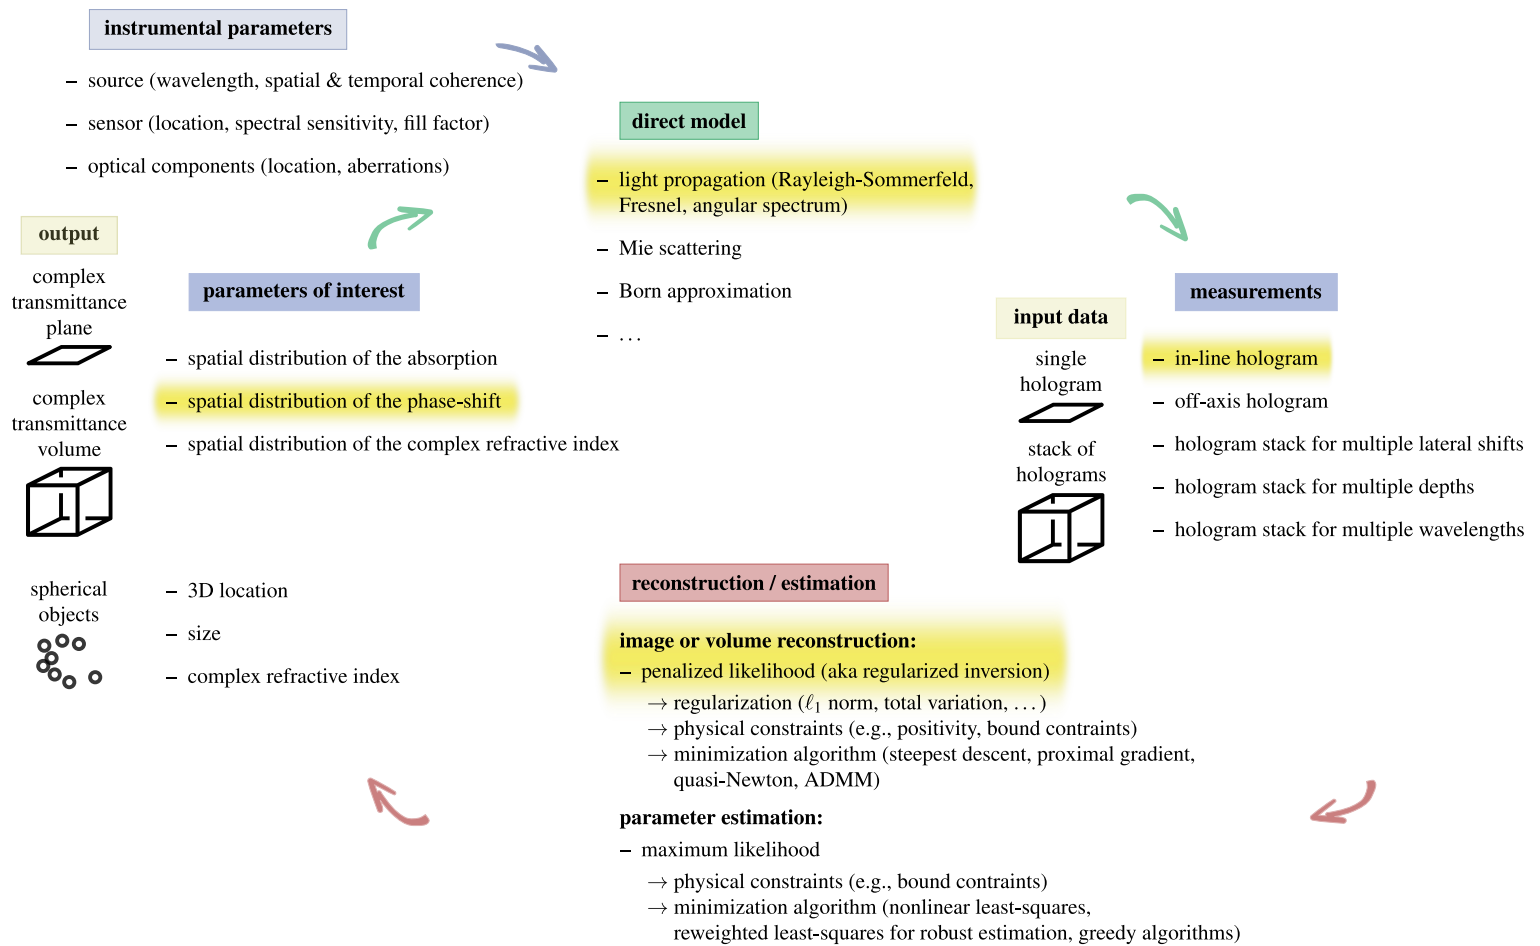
instrumental parameters

– source (wavelength, spatial & temporal coherence)

– sensor (location, spectral sensitivity, fill factor)

– optical components (location, aberrations)

direct model

– light propagation (Rayleigh-Sommerfeld, Fresnel, angular spectrum)

– Mie scattering

– Born approximation

– . . .

output

complex transmittance plane

complex transmittance volume

spherical objects

parameters of interest

– spatial distribution of the absorption

– spatial distribution of the phase-shift

– spatial distribution of the complex refractive index

– 3D location

– size

– complex refractive index

input data

single hologram

stack of holograms

measurements

– in-line hologram

– off-axis hologram

– hologram stack for multiple lateral shifts

– hologram stack for multiple depths

– hologram stack for multiple wavelengths

reconstruction / estimation

image or volume reconstruction:

– penalized likelihood (aka regularized inversion)

→ regularization ($\ell_1$ norm, total variation, . . . )
→ physical constraints (e.g., positivity, bound contraints)
→ minimization algorithm (steepest descent, proximal gradient, quasi-Newton, ADMM)

parameter estimation:

– maximum likelihood

→ physical constraints (e.g., bound contraints)
→ minimization algorithm (nonlinear least-squares, reweighted least-squares for robust estimation, greedy algorithms)